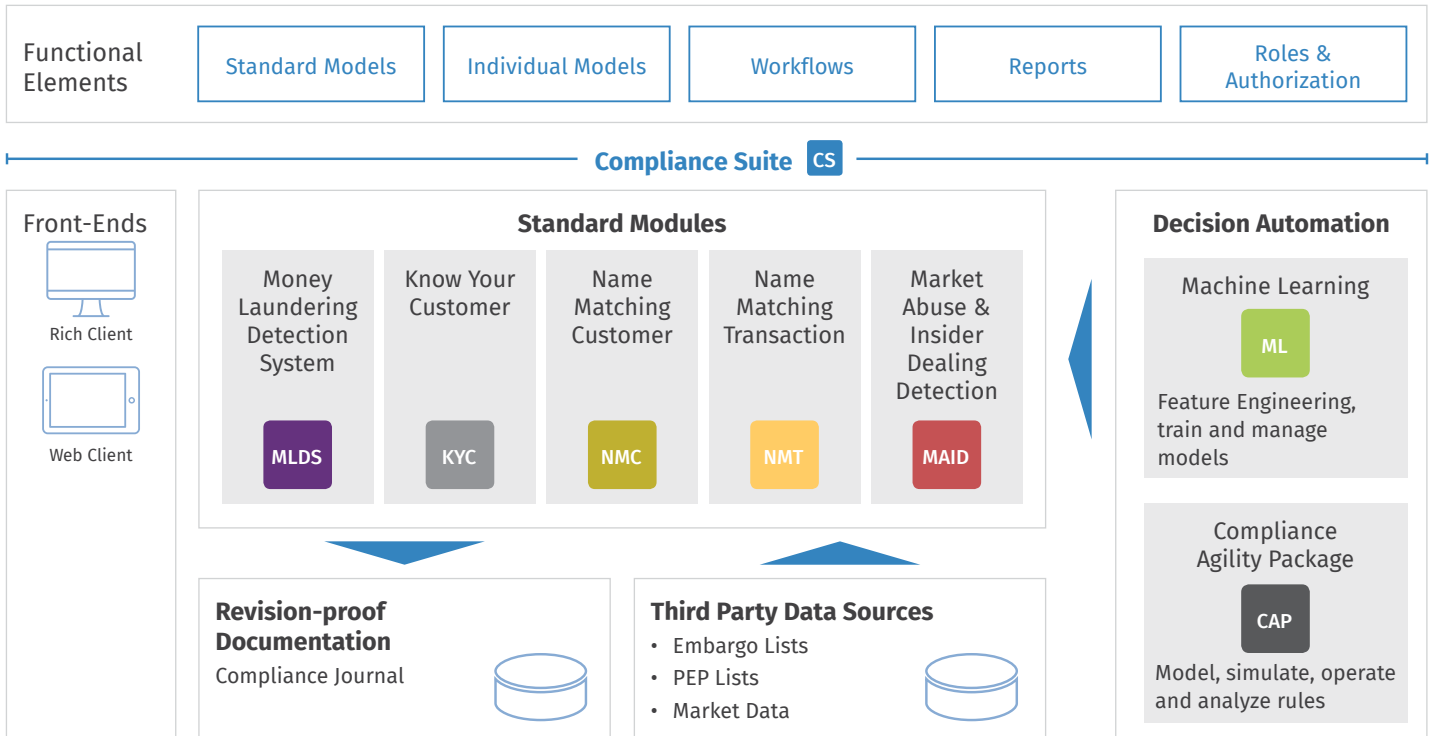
Functional Elements

Standard Models

Individual Models

Workflows

Reports

Roles & Authorization

Compliance Suite CS

Front-Ends

Rich Client

Web Client

Standard Modules

Money Laundering Detection System

MLDS

Know Your Customer

KYC

Name Matching Customer

NMC

Name Matching Transaction

NMT

Market Abuse & Insider Dealing Detection

MAID

Decision Automation

Machine Learning

ML

Feature Engineering, train and manage models

Compliance Agility Package

CAP

Model, simulate, operate and analyze rules

Revision-proof Documentation

Compliance Journal

Third Party Data Sources

- Embargo Lists
- PEP Lists
- Market Data